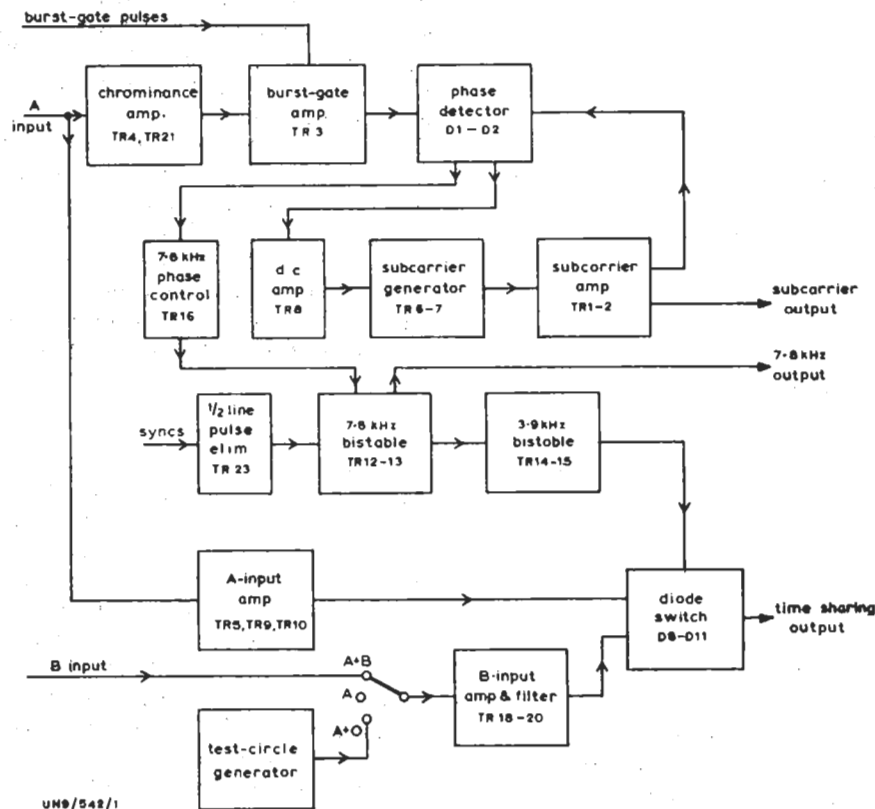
burst-gate pulses

A input

chrominance amp. TR4, TR21

burst-gate amp. TR 3

phase detector D1 – D2

7·8 kHz phase control TR16

d c amp TR8

subcarrier generator TR 6–7

subcarrier amp TR1–2

subcarrier output

7·8 kHz output

syncs

$\frac{1}{2}$ line pulse elim TR 23

7·8 kHz bistable TR12–13

3·9 kHz bistable TR14–15

A-input amp TR5, TR9, TR10

diode switch D8–D11

time sharing output

B input

A+B

A

A+O

B-input amp & filter TR 18–20

test-circle generator

UN9/542/1